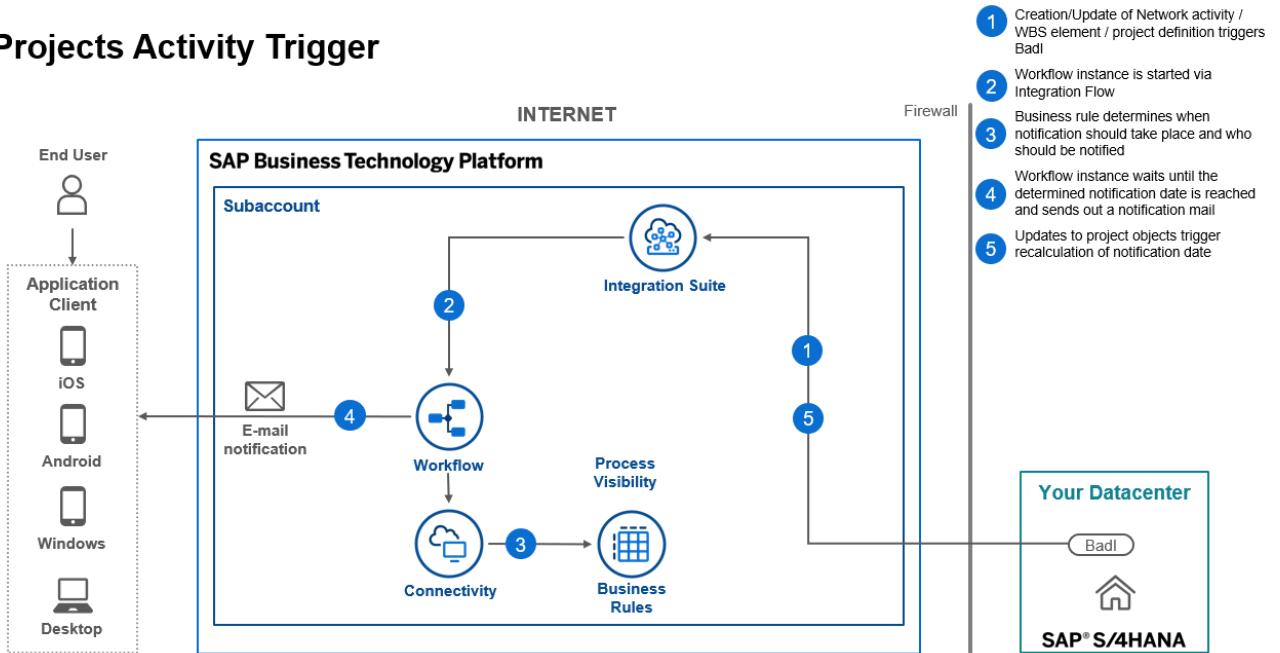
Projects Activity Trigger

1 Creation/Update of Network activity / WBS element / project definition triggers Badl

2 Workflow instance is started via Integration Flow

3 Business rule determines when notification should take place and who should be notified

4 Workflow instance waits until the determined notification date is reached and sends out a notification mail

5 Updates to project objects trigger recalculation of notification date

INTERNET

Firewall

End User

Application Client

iOS

Android

Windows

Desktop

SAP Business Technology Platform

Subaccount

Integration Suite

2

1

5

E-mail notification

4

Workflow

Process Visibility

Connectivity

3

Business Rules

Your Datacenter

Badl

SAP® S/4HANA